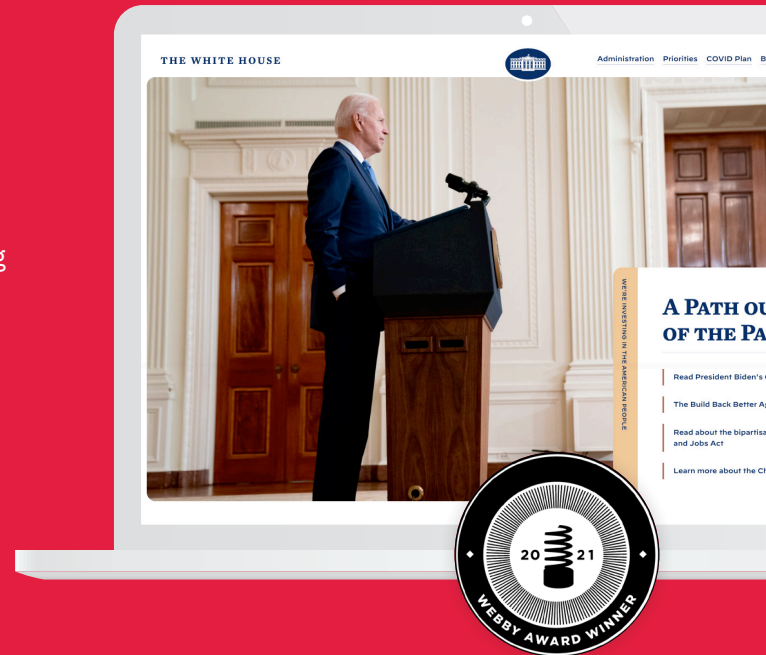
g

THE WHITE HOUSE

Administration Priorities COVID Plan B

WE'RE INVESTING IN THE AMERICAN PEOPLE

A PATH OU
OF THE PA

Read President Biden's

The Build Back Better A

Read about the bipartisa and Jobs Act

Learn more about the Ch

20 21

WEBBY AWARD WINNER